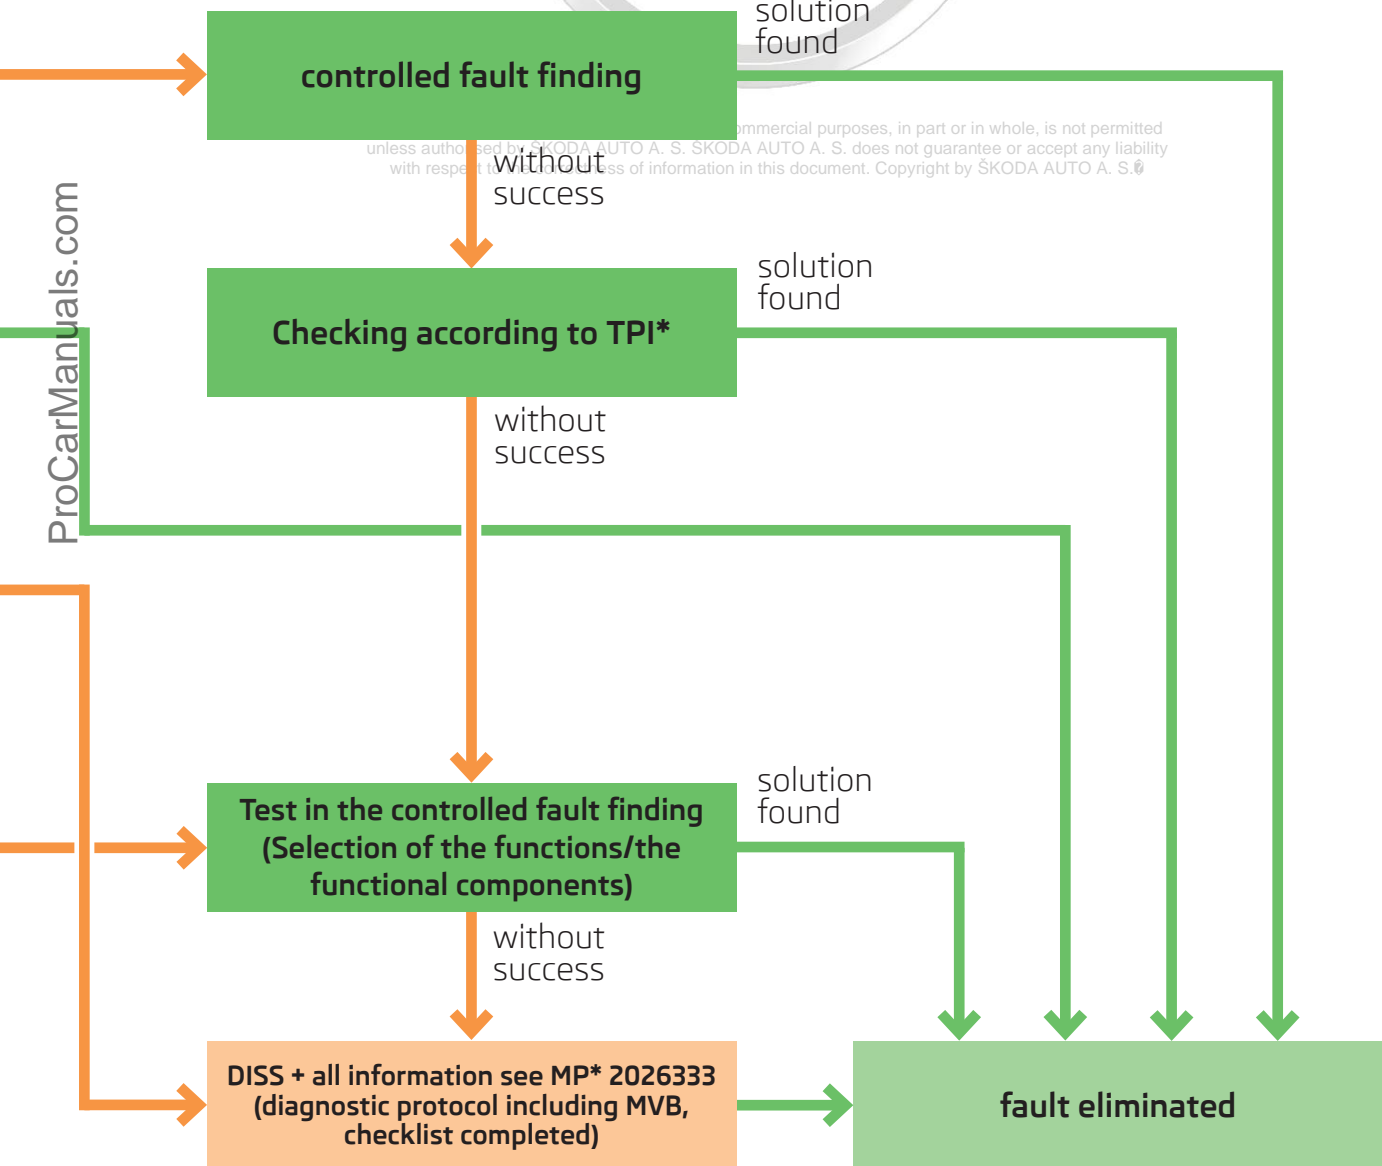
controlled fault finding

solution found

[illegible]mmercial purposes, in part or in whole, is not permitted unless autho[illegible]sed by ŠKODA AUTO A. S. ŠKODA AUTO A. S. does not guarantee or accept any liability with respe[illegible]t to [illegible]ss of information in this document. Copyright by ŠKODA AUTO A. S.

without success

ProCarManuals.com

Checking according to TPI*

solution found

without success

Test in the controlled fault finding (Selection of the functions/the functional components)

solution found

without success

DISS + all information see MP* 2026333 (diagnostic protocol including MVB, checklist completed)

fault eliminated